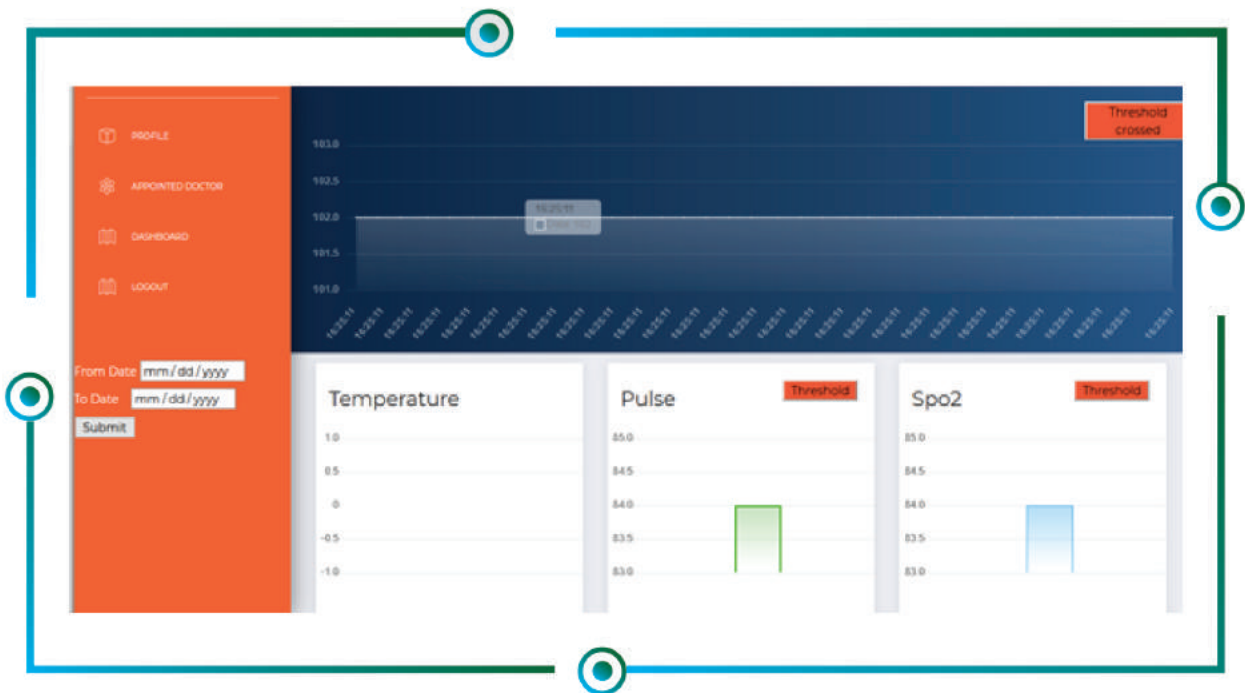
PROFILE

APPOINTED DOCTOR

DASHBOARD

LOGOUT

From Date mm/dd/yyyy
To Date mm/dd/yyyy
Submit

Threshold crossed

103.0
102.5
102.0
101.5
101.0

16:25:11
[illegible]

16:25:11 16:25:11 16:25:11 16:25:11 16:25:11 16:25:11 16:25:11 16:25:11 16:25:11 16:25:11 16:25:11 16:25:11 16:25:11 16:25:11 16:25:11 16:25:11 16:25:11 16:25:11 16:25:11 16:25:11 16:25:11 16:25:11 16:25:11 16:25:11 16:25:11 16:25:11 16:25:11 16:25:11 16:25:11 16:25:11

Temperature

1.0
0.5
0
-0.5
-1.0

Pulse
Threshold

85.0
84.5
84.0
83.5
83.0

Spo2
Threshold

85.0
84.5
84.0
83.5
83.0